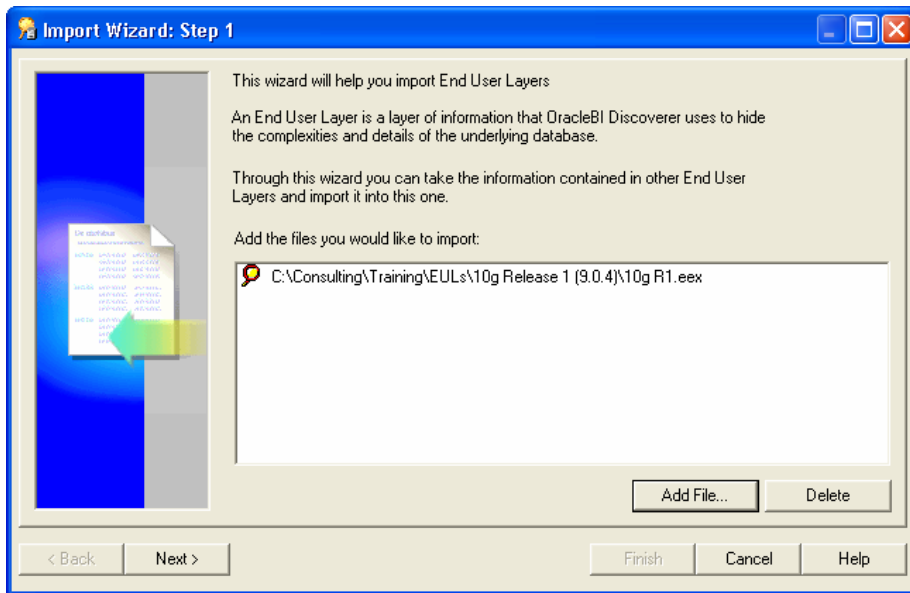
Import Wizard: Step 1

This wizard will help you import End User Layers

An End User Layer is a layer of information that OracleBI Discoverer uses to hide the complexities and details of the underlying database.

Through this wizard you can take the information contained in other End User Layers and import it into this one.

Add the files you would like to import:

C:\Consulting\Training\EULs\10g Release 1 (9.0.4)\10g R1.eex

Add File...

Delete

< Back

Next >

Finish

Cancel

Help